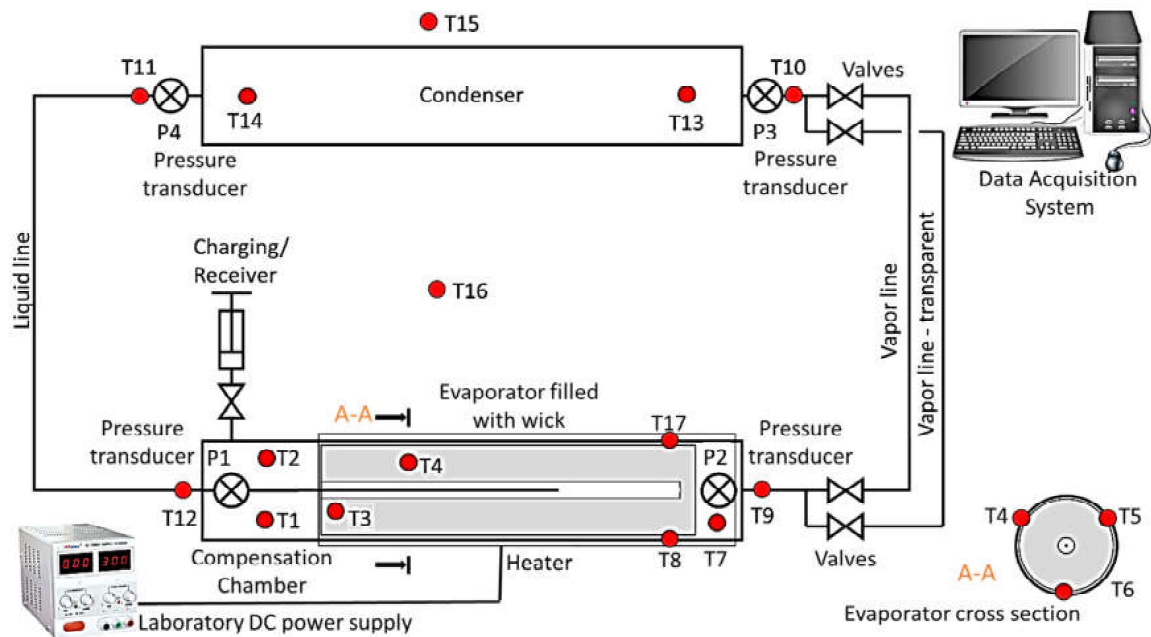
T15

T11

Condenser

T10

Valves

P4

T14

T13

P3

Pressure transducer

Pressure transducer

Data Acquisition System

Liquid line

Charging/ Receiver

T16

Vapor line

Vapor line - transparent

A-A

Evaporator filled with wick

T17

Pressure transducer

P1

T2

T4

P2

Pressure transducer

T12

T1

T3

T9

Compensation Chamber

Heater

T8

T7

Valves

T4

T5

A-A

T6

000

300

Laboratory DC power supply

Evaporator cross section